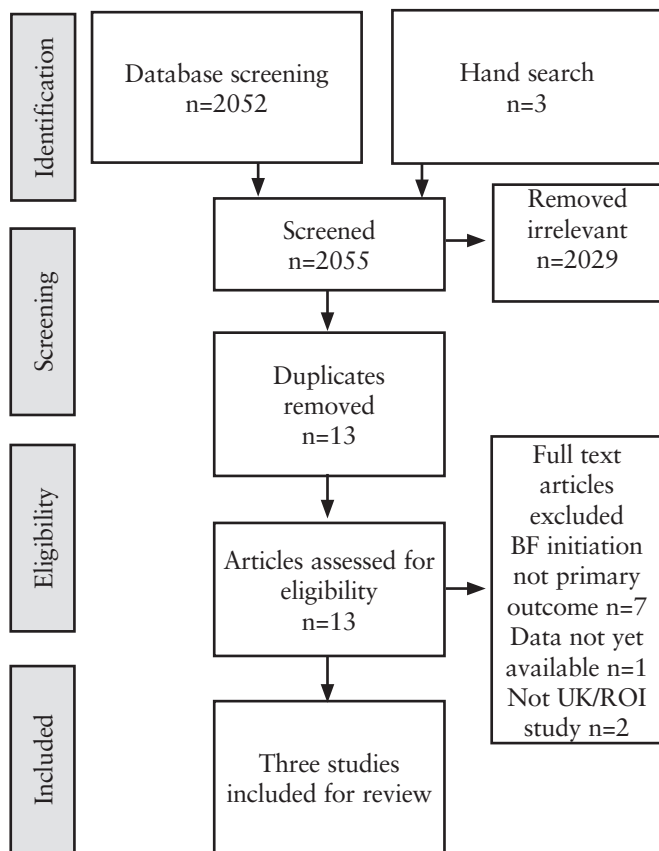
Identification

Database screening
n=2052

Hand search
n=3

Screening

Screened
n=2055

Removed irrelevant
n=2029

Duplicates removed
n=13

Eligibility

Articles assessed for eligibility
n=13

Full text articles excluded
BF initiation not primary outcome n=7
Data not yet available n=1
Not UK/ROI study n=2

Included

Three studies included for review